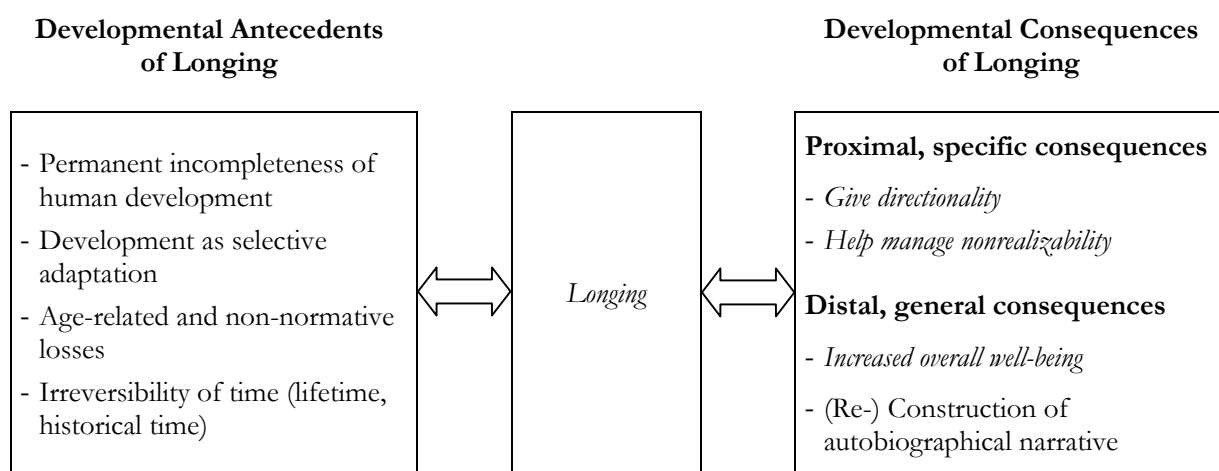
**Developmental Antecedents of Longing**

**Developmental Consequences of Longing**

- Permanent incompleteness of human development
- Development as selective adaptation
- Age-related and non-normative losses
- Irreversibility of time (lifetime, historical time)

*Longing*

**Proximal, specific consequences**

- *Give directionality*
- *Help manage nonrealizability*

**Distal, general consequences**

- *Increased overall well-being*
- (Re-) Construction of autobiographical narrative